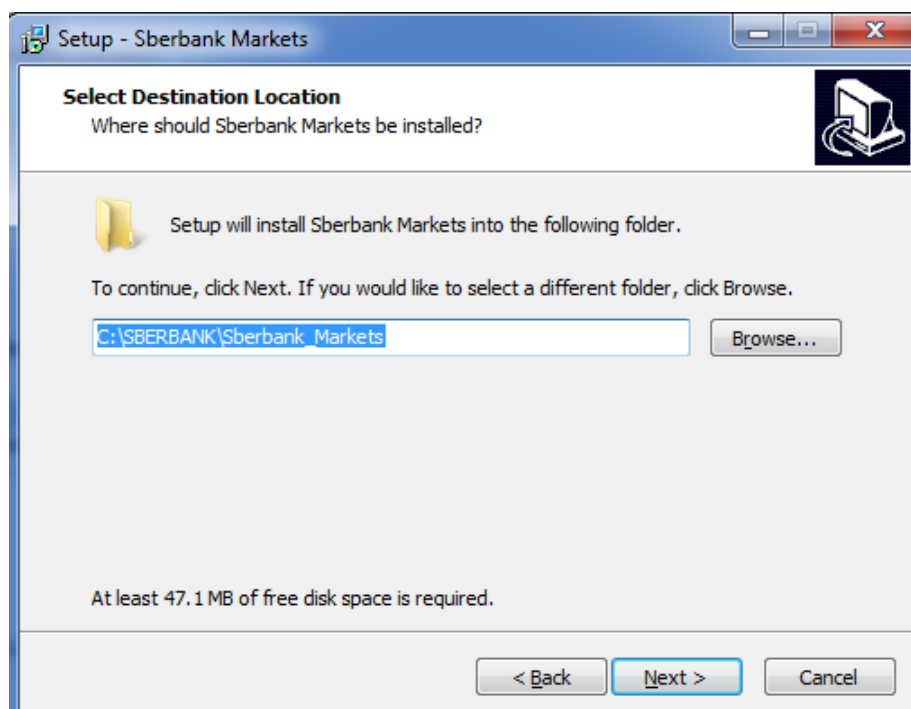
Setup - Sberbank Markets

Select Destination Location
Where should Sberbank Markets be installed?

Setup will install Sberbank Markets into the following folder.

To continue, click Next. If you would like to select a different folder, click Browse.

C:\SBERBANK\Sberbank_Markets

Browse...

At least 47.1 MB of free disk space is required.

< Back

Next >

Cancel